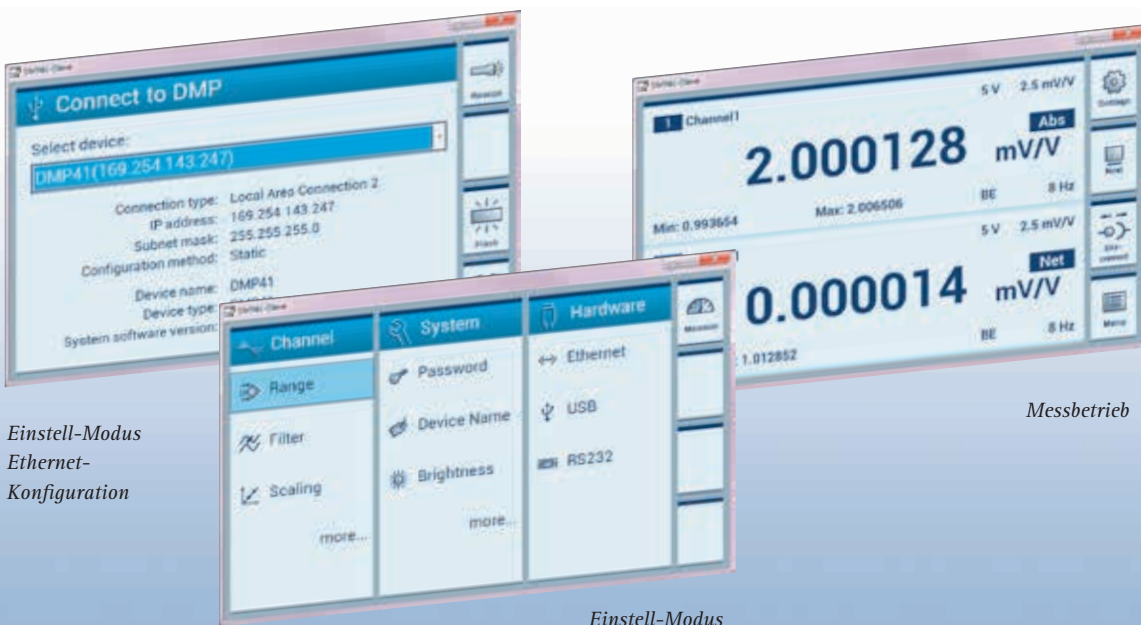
Connect to DMP

Select device:

DMP41(169.254.143.247)

Connection type: Local Area Connection 2
IP address: 169.254.143.247
Subnet mask: 255.255.255.0
Configuration method: Static

Device name: DMP41
Device type: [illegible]
System software version: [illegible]

Reboot

Flash

Einstell-Modus Ethernet-Konfiguration

Channel | System | Hardware

Range | Password | Ethernet

Filter | Device Name | USB

Scaling | Brightness | RS232

more... | more...

Measure

Einstell-Modus

5 V 2.5 mV/V

Channel1

Abs

2.000128 mV/V

BE 8 Hz

Min: 0.993654 Max: 2.006506

5 V 2.5 mV/V

Net

0.000014 mV/V

BE 8 Hz

1.012852

Settings

Next

Disconnect

Menu

Messbetrieb